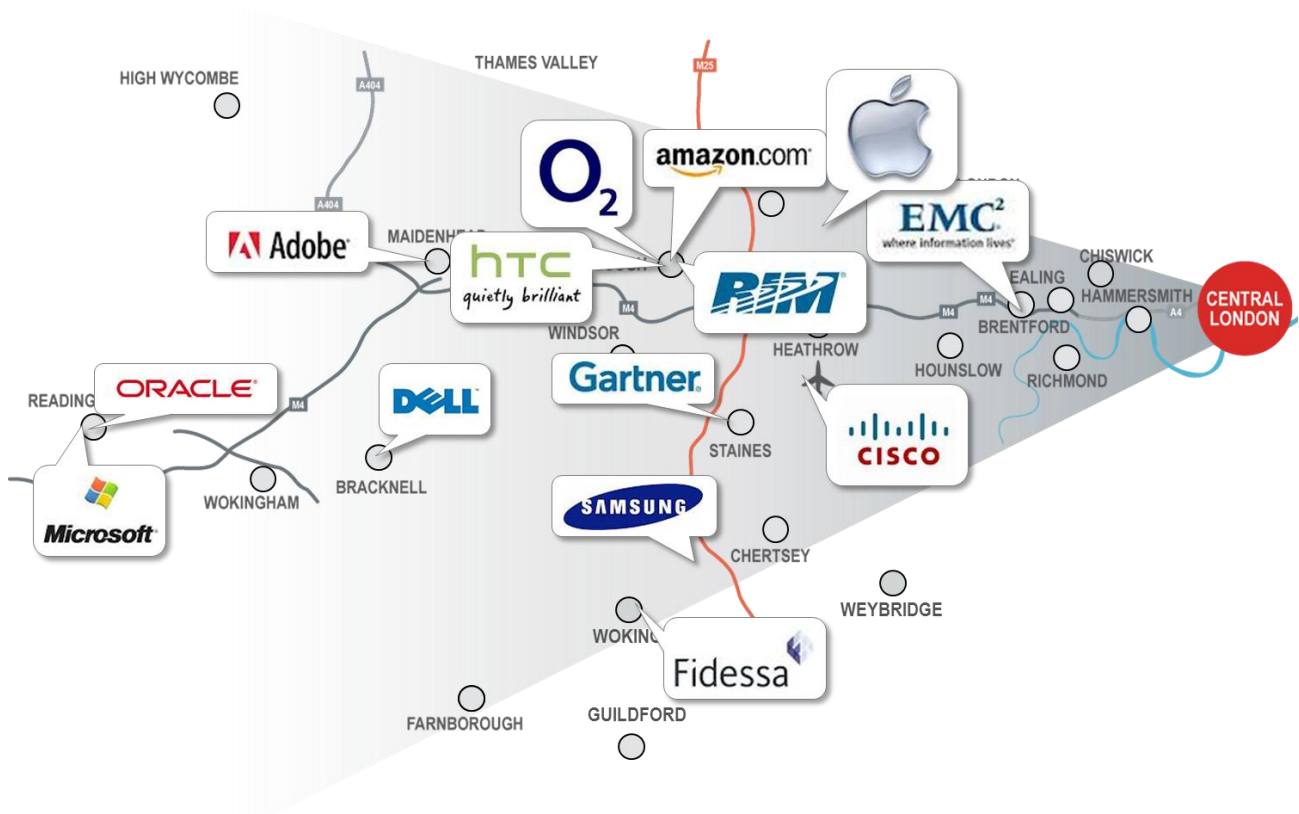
HIGH WYCOMBE
THAMES VALLEY
M25
A404
A404
$O_2$
amazon.com
EMC²
where information lives
Adobe
MAIDENHEAD
htc
quietly brilliant
RIM
CHISWICK
EALING
HAMMERSMITH
CENTRAL LONDON
M4
M4
M4
A4
BRENTFORD
WINDSOR
HEATHROW
HOUNSLOW
RICHMOND
READING
ORACLE
DELL
Gartner
M4
STAINES
cisco
Microsoft
WOKINGHAM
BRACKNELL
SAMSUNG
CHERTSEY
WEYBRIDGE
WOKING
Fidessa
FARNBOROUGH
GUILDFORD